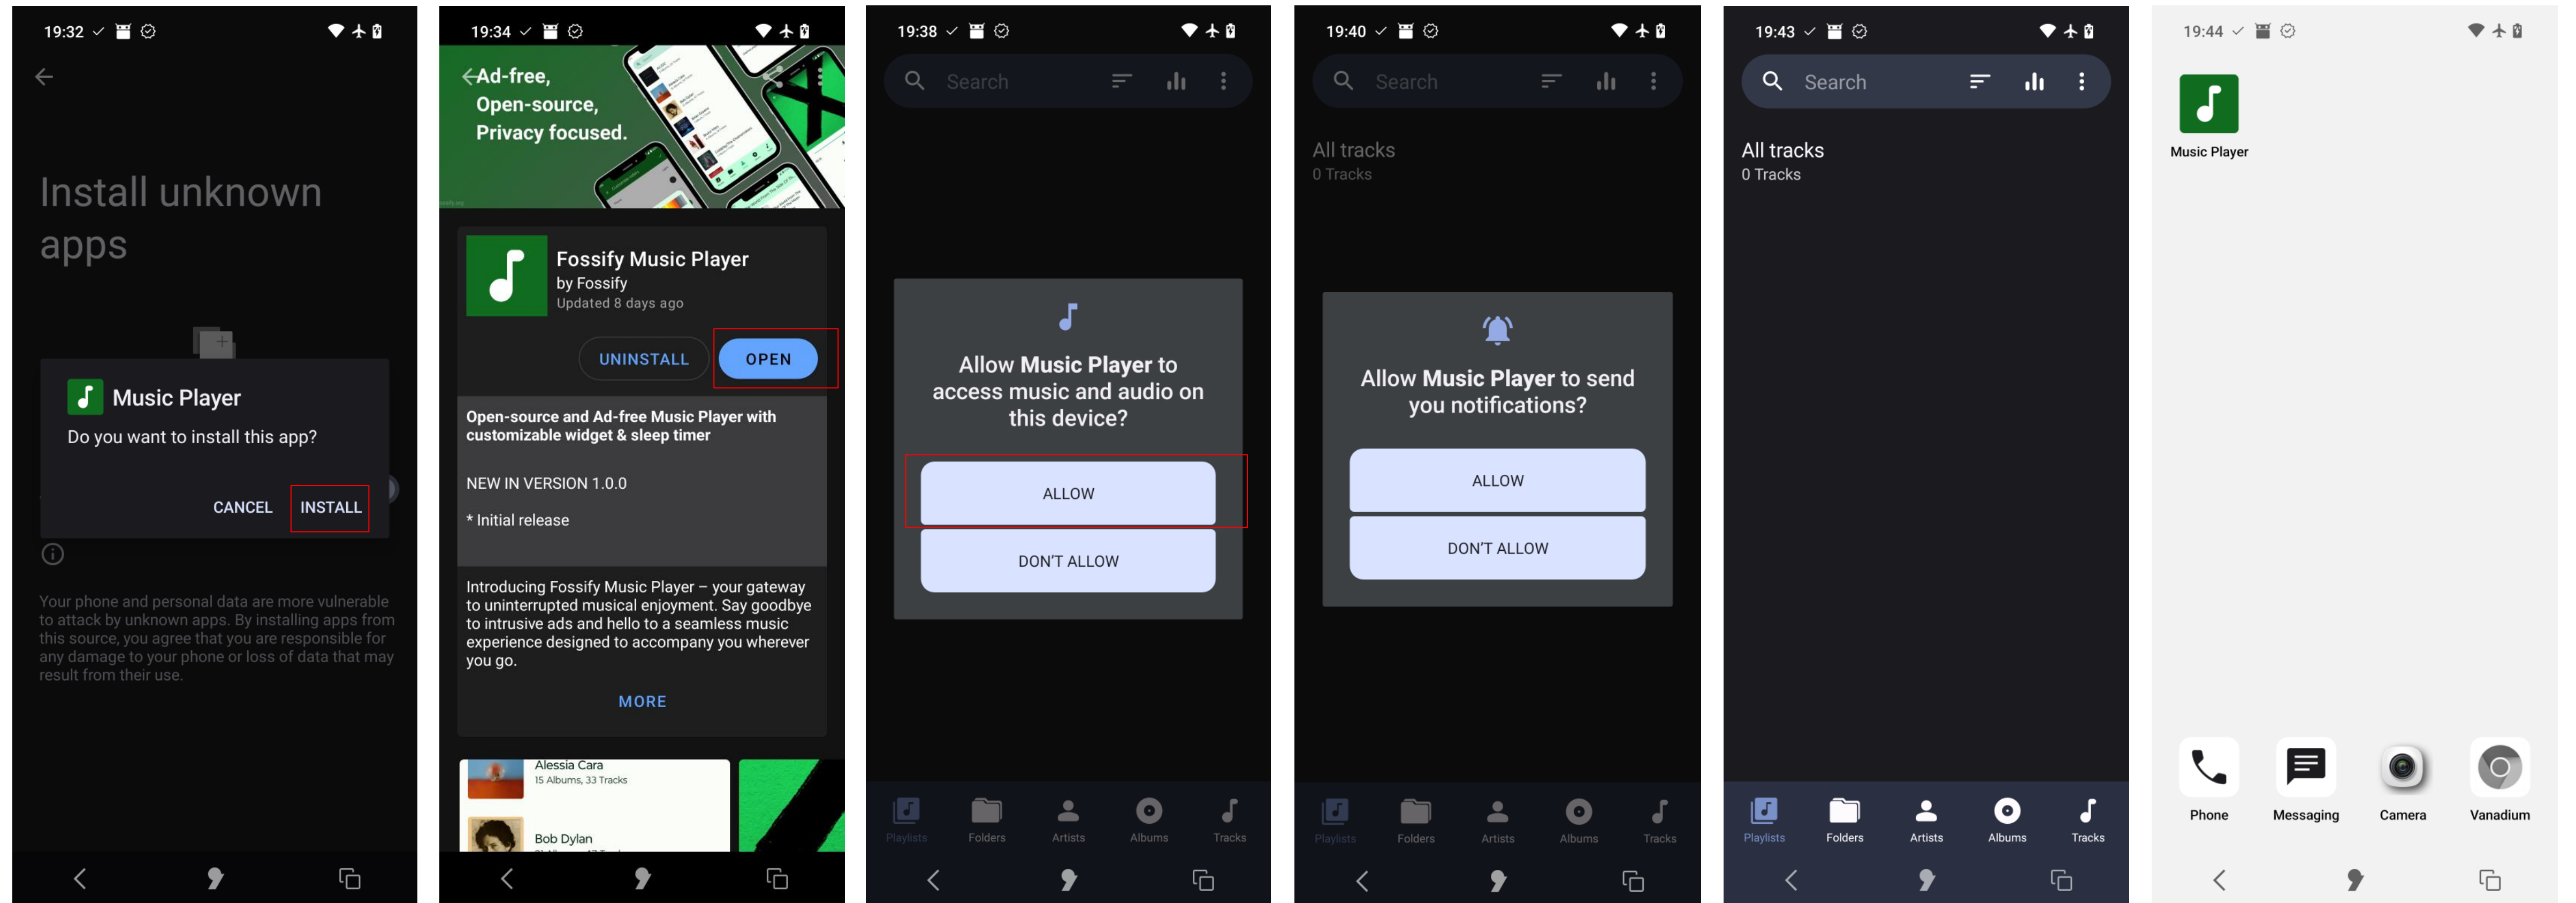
19:32

Install unknown apps

Music Player

Do you want to install this app?

CANCEL INSTALL

Your phone and personal data are more vulnerable to attack by unknown apps. By installing apps from this source, you agree that you are responsible for any damage to your phone or loss of data that may result from their use.

19:34

Ad-free, Open-source, Privacy focused.

Fossify Music Player
by Fossify
Updated 8 days ago

UNINSTALL OPEN

Open-source and Ad-free Music Player with customizable widget & sleep timer

NEW IN VERSION 1.0.0

* Initial release

Introducing Fossify Music Player – your gateway to uninterrupted musical enjoyment. Say goodbye to intrusive ads and hello to a seamless music experience designed to accompany you wherever you go.

MORE

Alessia Cara
15 Albums, 33 Tracks

Bob Dylan

19:38

Search

Allow Music Player to access music and audio on this device?

ALLOW

DON'T ALLOW

Playlists Folders Artists Albums Tracks

19:40

Search

All tracks
0 Tracks

Allow Music Player to send you notifications?

ALLOW

DON'T ALLOW

Playlists Folders Artists Albums Tracks

19:43

Search

All tracks
0 Tracks

Playlists Folders Artists Albums Tracks

19:44

Music Player

Phone Messaging Camera Vanadium